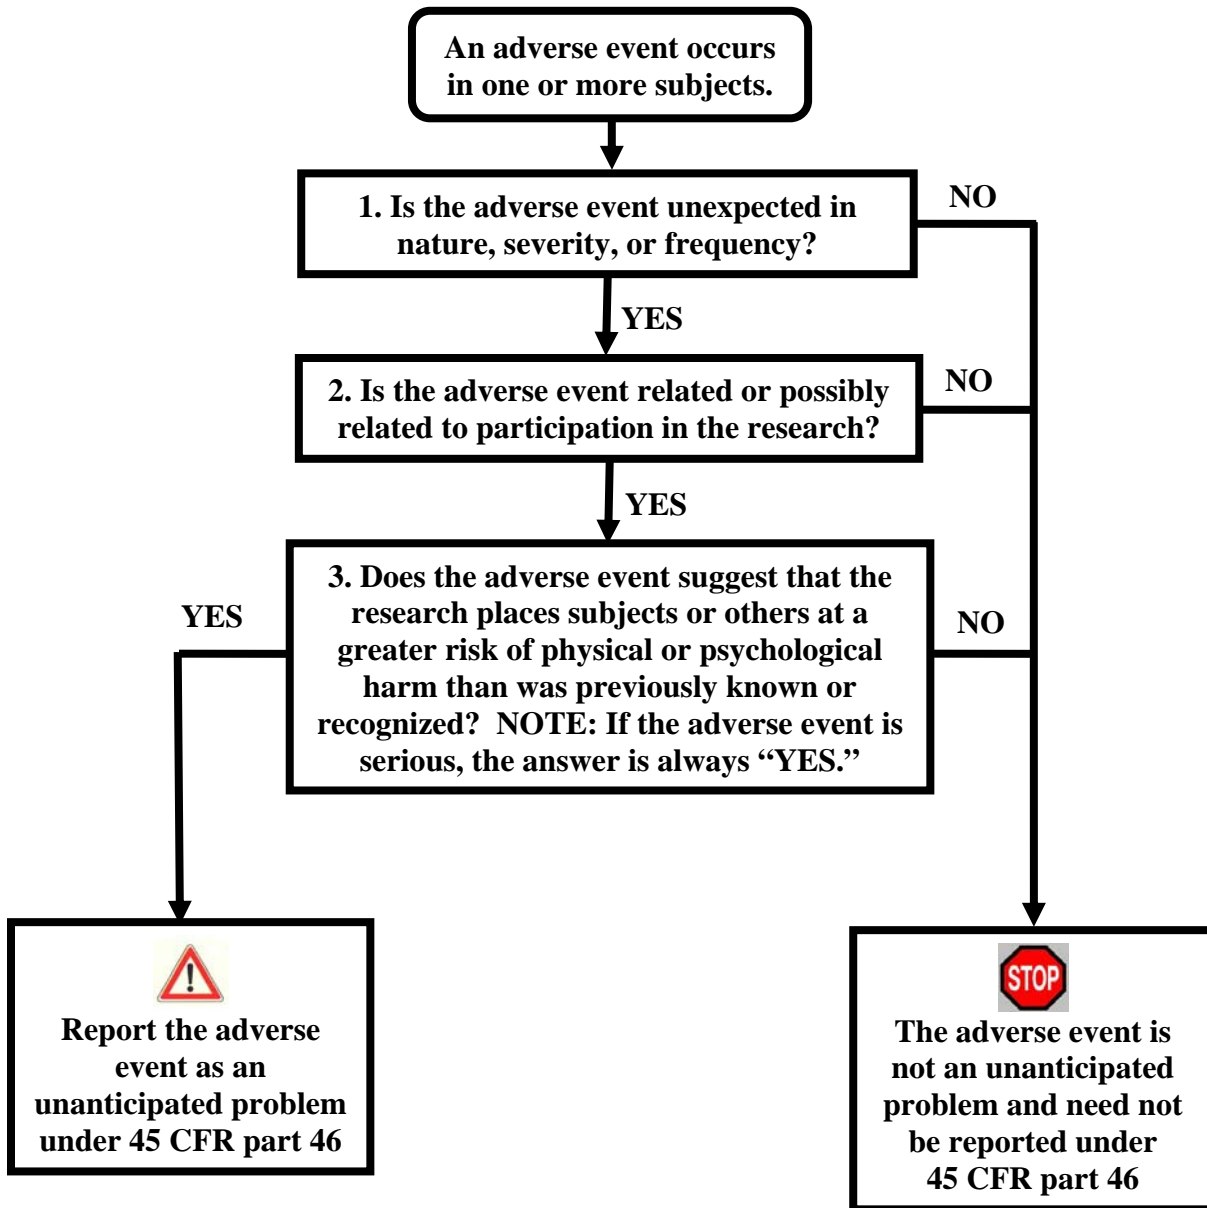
An adverse event occurs in one or more subjects.

1. Is the adverse event unexpected in nature, severity, or frequency?

NO

YES

2. Is the adverse event related or possibly related to participation in the research?

NO

YES

3. Does the adverse event suggest that the research places subjects or others at a greater risk of physical or psychological harm than was previously known or recognized? NOTE: If the adverse event is serious, the answer is always "YES."

YES

NO

Report the adverse event as an unanticipated problem under 45 CFR part 46

STOP

The adverse event is not an unanticipated problem and need not be reported under 45 CFR part 46